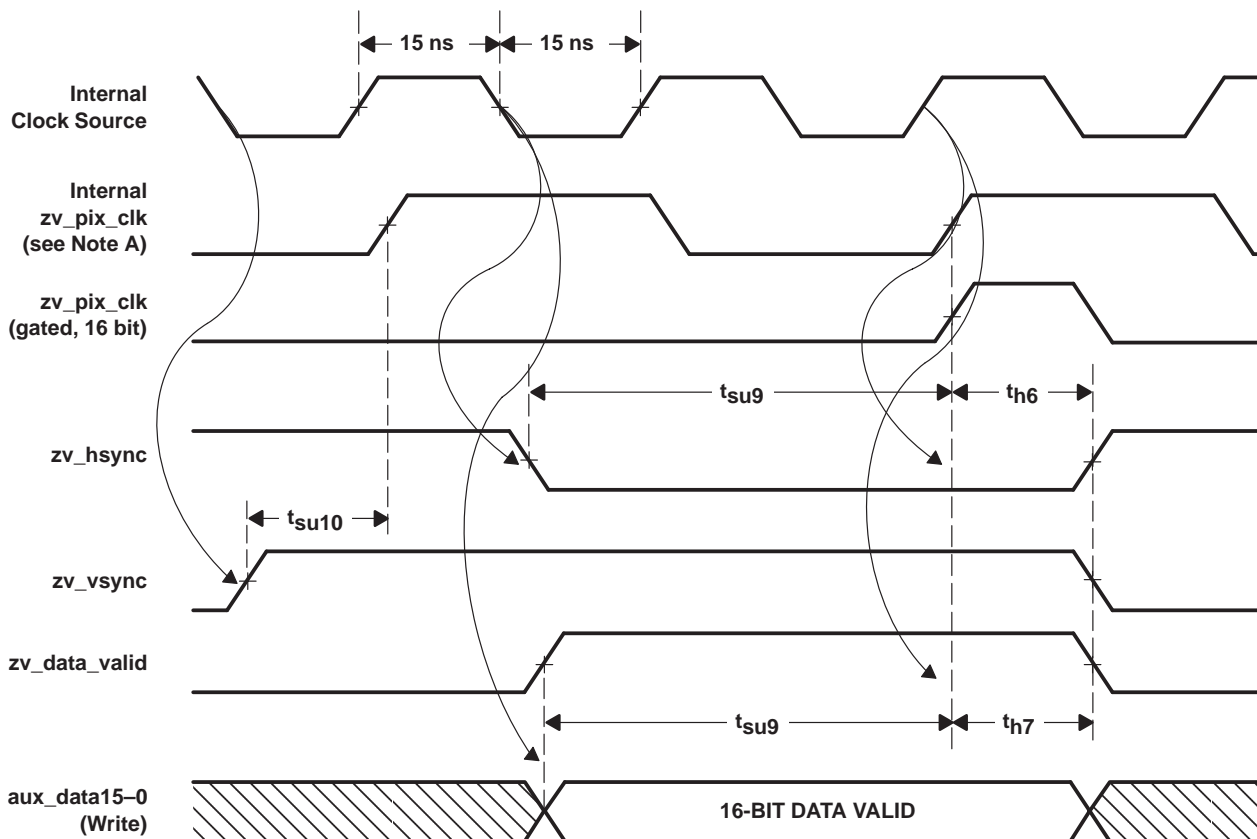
15 ns
15 ns

Internal Clock Source

Internal zv_pix_clk (see Note A)

zv_pix_clk (gated, 16 bit)

$t_{su9}$
$t_{h6}$

zv_hsync

$t_{su10}$

zv_vsync

zv_data_valid

$t_{su9}$
$t_{h7}$

aux_data15–0 (Write)

16-BIT DATA VALID